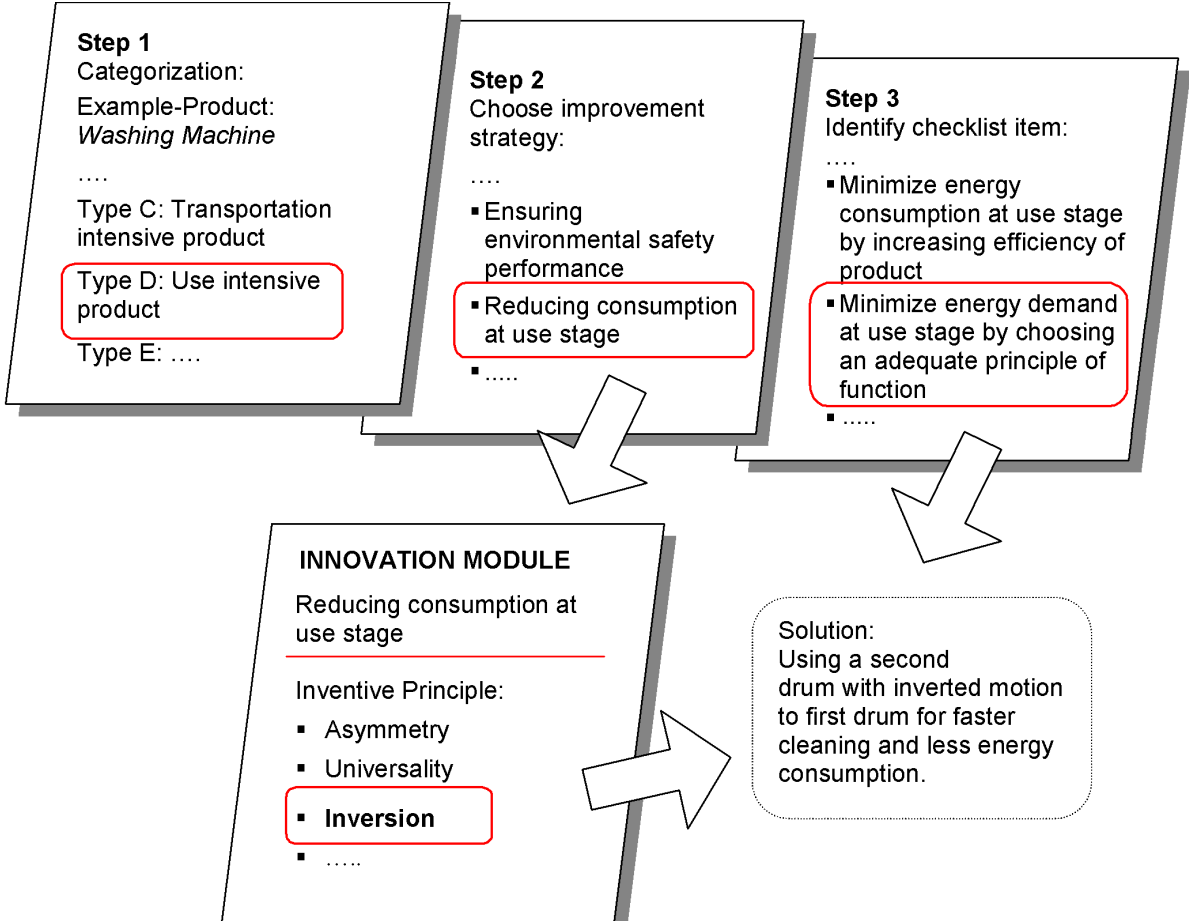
**Step 1**
Categorization:

Example-Product:
*Washing Machine*

….

Type C: Transportation intensive product

Type D: Use intensive product

Type E: ….

**Step 2**
Choose improvement strategy:

….

- Ensuring environmental safety performance
- Reducing consumption at use stage
- …..

**Step 3**
Identify checklist item:

….

- Minimize energy consumption at use stage by increasing efficiency of product
- Minimize energy demand at use stage by choosing an adequate principle of function
- …..

**INNOVATION MODULE**

Reducing consumption at use stage

Inventive Principle:

- Asymmetry
- Universality
- **Inversion**
- …..

Solution:
Using a second drum with inverted motion to first drum for faster cleaning and less energy consumption.